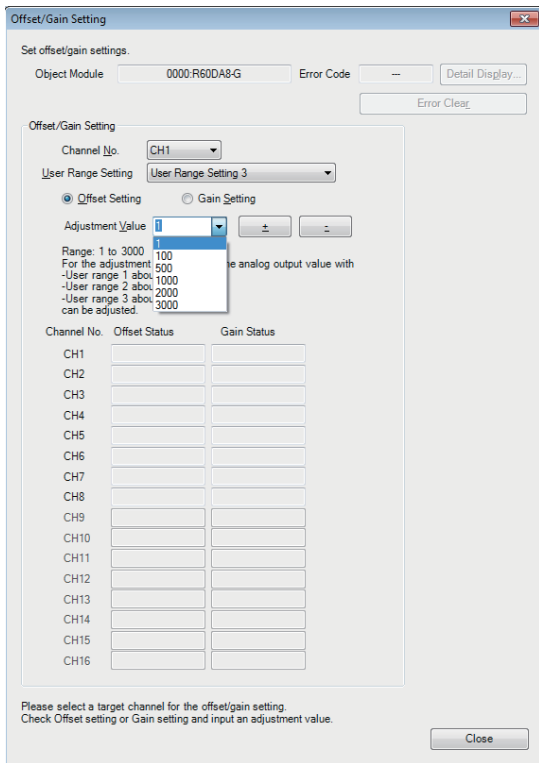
Offset/Gain Setting

Set offset/gain settings.

Object Module 0000:R60DA8-G Error Code -- Detail Display...

Error Clear

Offset/Gain Setting

Channel No. CH1

User Range Setting User Range Setting 3

Offset Setting Gain Setting

Adjustment Value 1 + -

1
100
500
1000
2000
3000

Range: 1 to 3000
For the adjustment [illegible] he analog output value with
-User range 1 abou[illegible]
-User range 2 abou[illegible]
-User range 3 abou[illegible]
can be adjusted.

| Channel No. | Offset Status | Gain Status |
|---|---|---|
| CH1 | | |
| CH2 | | |
| CH3 | | |
| CH4 | | |
| CH5 | | |
| CH6 | | |
| CH7 | | |
| CH8 | | |
| CH9 | | |
| CH10 | | |
| CH11 | | |
| CH12 | | |
| CH13 | | |
| CH14 | | |
| CH15 | | |
| CH16 | | |

Please select a target channel for the offset/gain setting.
Check Offset setting or Gain setting and input an adjustment value.

Close